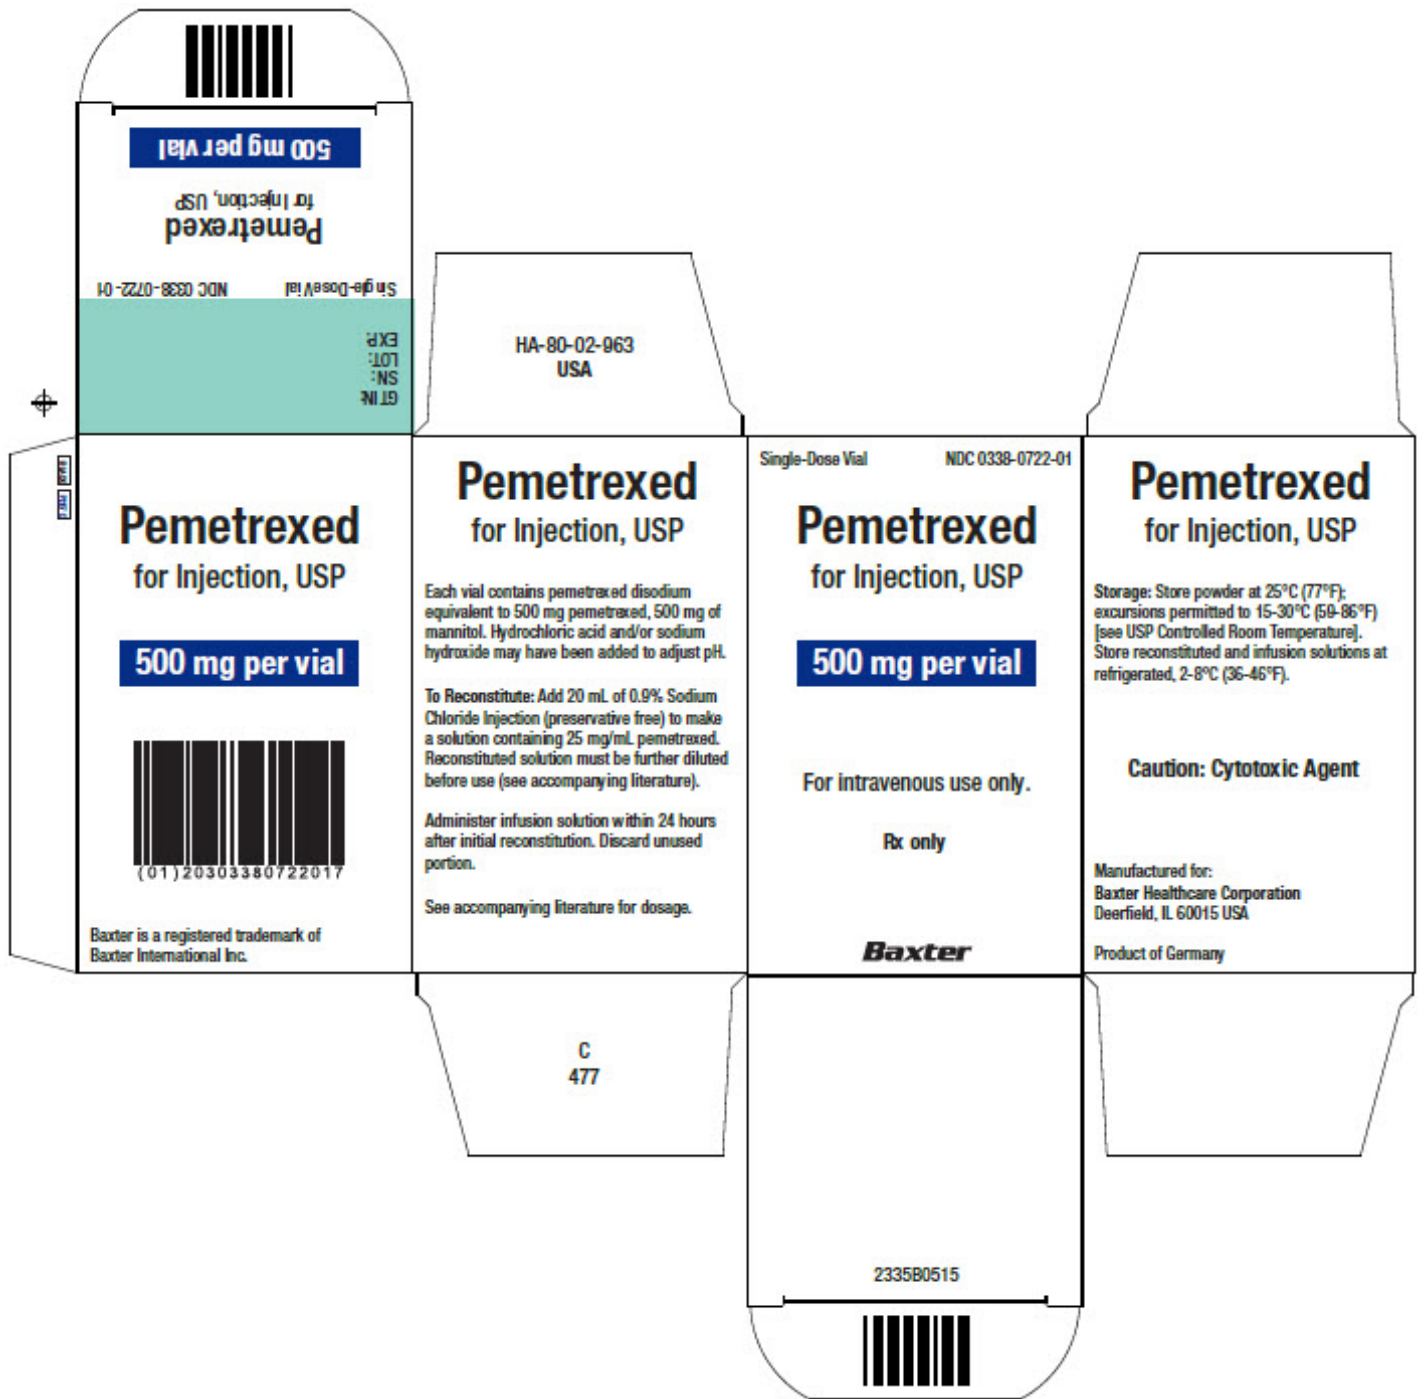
500 mg per vial

Pemetrexed
for Injection, USP

NDC 0338-0722-01
Single-Dose Vial

GTIN:
SN:
LOT:
EXP:

HA-80-02-963
USA

Pemetrexed
for Injection, USP

500 mg per vial

(01)20303380722017

Baxter is a registered trademark of Baxter International Inc.

Pemetrexed
for Injection, USP

Each vial contains pemetrexed disodium equivalent to 500 mg pemetrexed, 500 mg of mannitol. Hydrochloric acid and/or sodium hydroxide may have been added to adjust pH.

To Reconstitute: Add 20 mL of 0.9% Sodium Chloride Injection (preservative free) to make a solution containing 25 mg/mL pemetrexed. Reconstituted solution must be further diluted before use (see accompanying literature).

Administer infusion solution within 24 hours after initial reconstitution. Discard unused portion.

See accompanying literature for dosage.

Single-Dose Vial NDC 0338-0722-01

Pemetrexed
for Injection, USP

500 mg per vial

For intravenous use only.

Rx only

Baxter

Pemetrexed
for Injection, USP

Storage: Store powder at 25°C (77°F); excursions permitted to 15-30°C (59-86°F) [see USP Controlled Room Temperature]. Store reconstituted and infusion solutions at refrigerated, 2-8°C (36-46°F).

Caution: Cytotoxic Agent

Manufactured for:
Baxter Healthcare Corporation
Deerfield, IL 60015 USA

Product of Germany

C
477

2335B0515